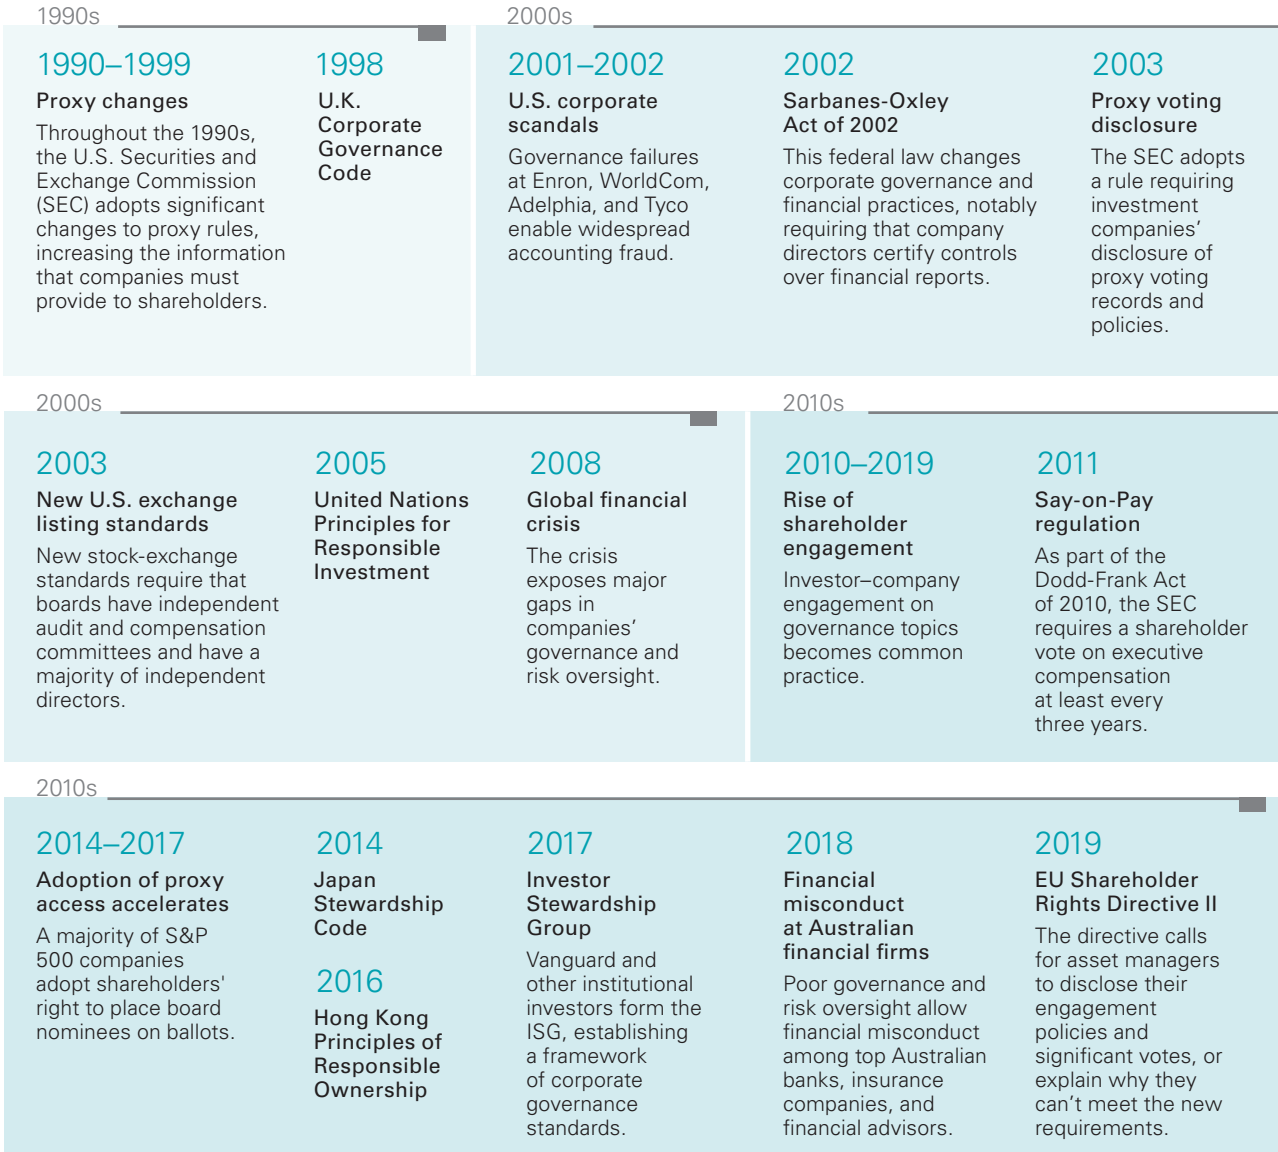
1990s

1990–1999
Proxy changes
Throughout the 1990s, the U.S. Securities and Exchange Commission (SEC) adopts significant changes to proxy rules, increasing the information that companies must provide to shareholders.

1998
U.K. Corporate Governance Code

2000s

2001–2002
U.S. corporate scandals
Governance failures at Enron, WorldCom, Adelphia, and Tyco enable widespread accounting fraud.

2002
Sarbanes-Oxley Act of 2002
This federal law changes corporate governance and financial practices, notably requiring that company directors certify controls over financial reports.

2003
Proxy voting disclosure
The SEC adopts a rule requiring investment companies' disclosure of proxy voting records and policies.

2000s

2003
New U.S. exchange listing standards
New stock-exchange standards require that boards have independent audit and compensation committees and have a majority of independent directors.

2005
United Nations Principles for Responsible Investment

2008
Global financial crisis
The crisis exposes major gaps in companies' governance and risk oversight.

2010s

2010–2019
Rise of shareholder engagement
Investor–company engagement on governance topics becomes common practice.

2011
Say-on-Pay regulation
As part of the Dodd-Frank Act of 2010, the SEC requires a shareholder vote on executive compensation at least every three years.

2010s

2014–2017
Adoption of proxy access accelerates
A majority of S&P 500 companies adopt shareholders' right to place board nominees on ballots.

2014
Japan Stewardship Code

2016
Hong Kong Principles of Responsible Ownership

2017
Investor Stewardship Group
Vanguard and other institutional investors form the ISG, establishing a framework of corporate governance standards.

2018
Financial misconduct at Australian financial firms
Poor governance and risk oversight allow financial misconduct among top Australian banks, insurance companies, and financial advisors.

2019
EU Shareholder Rights Directive II
The directive calls for asset managers to disclose their engagement policies and significant votes, or explain why they can't meet the new requirements.